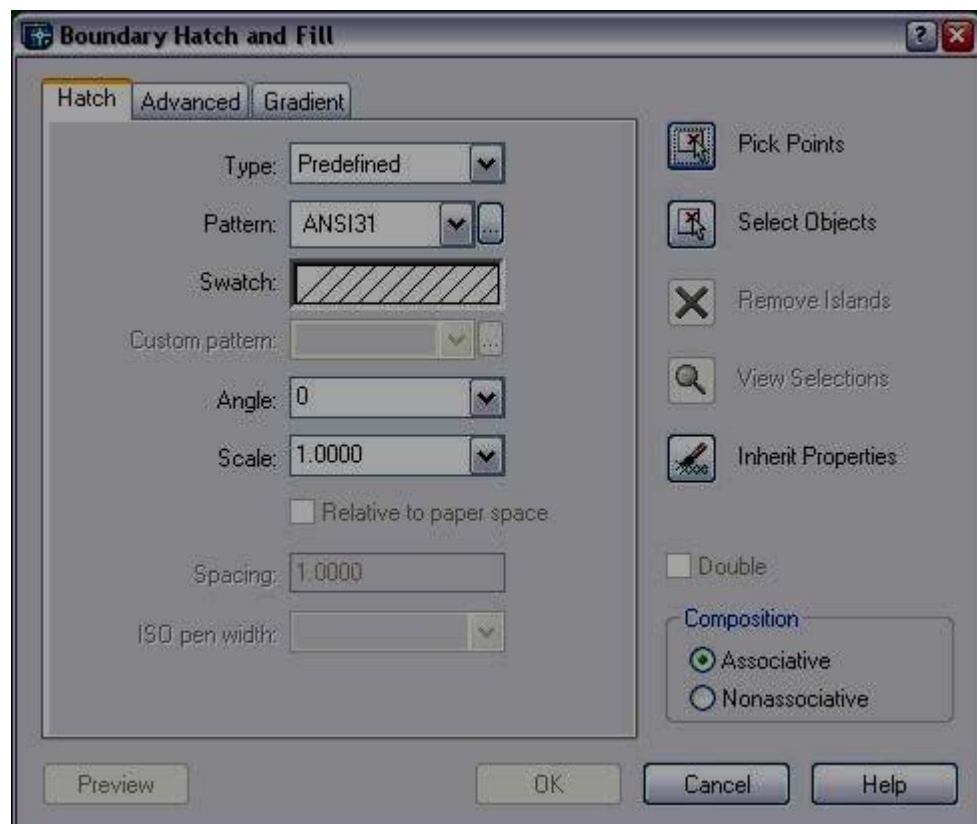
Boundary Hatch and Fill

?

Hatch | Advanced | Gradient

Type: Predefined

Pattern: ANSI31 ...

Swatch:

Custom pattern: ...

Angle: 0

Scale: 1.0000

Relative to paper space

Spacing: 1.0000

ISO pen width:

Pick Points

Select Objects

Remove Islands

View Selections

Inherit Properties

Double

Composition

Associative

Nonassociative

Preview

OK

Cancel

Help